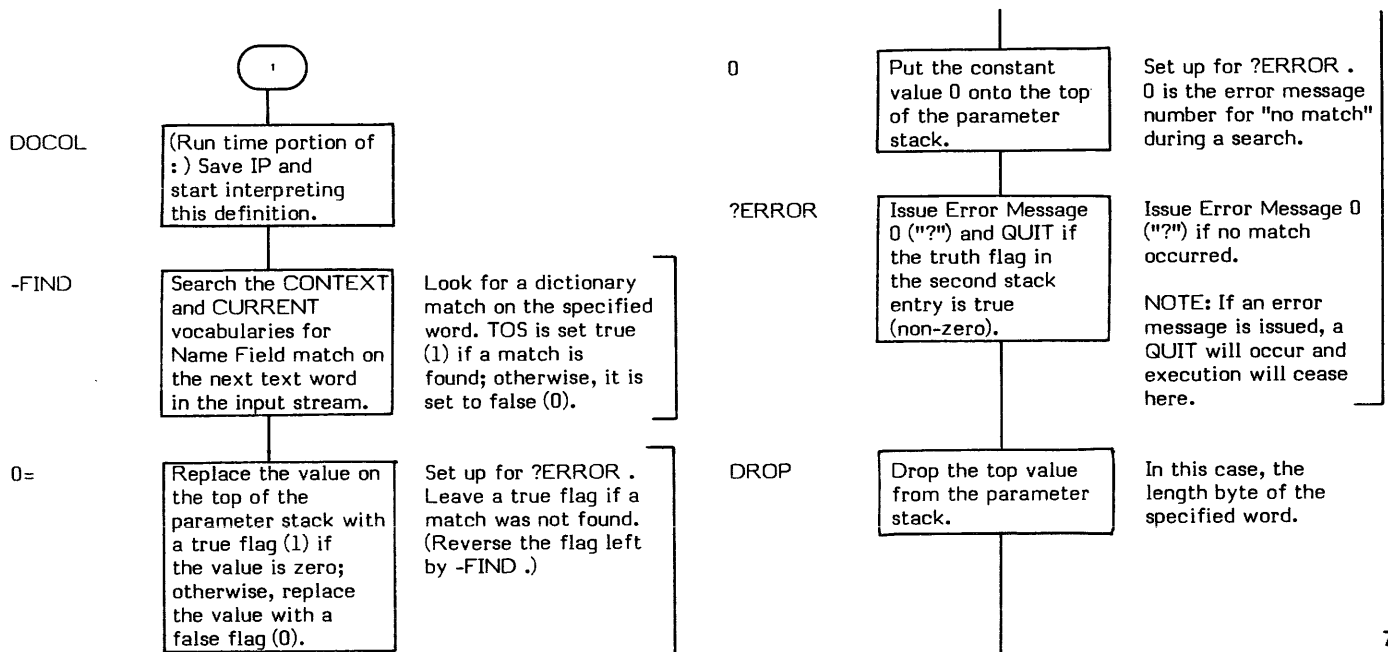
1

DOCOL

(Run time portion of : ) Save IP and start interpreting this definition.

-FIND

Search the CONTEXT and CURRENT vocabularies for Name Field match on the next text word in the input stream.

Look for a dictionary match on the specified word. TOS is set true (1) if a match is found; otherwise, it is set to false (0).

0=

Replace the value on the top of the parameter stack with a true flag (1) if the value is zero; otherwise, replace the value with a false flag (0).

Set up for ?ERROR . Leave a true flag if a match was not found. (Reverse the flag left by -FIND .)

0

Put the constant value 0 onto the top of the parameter stack.

Set up for ?ERROR . 0 is the error message number for "no match" during a search.

?ERROR

Issue Error Message 0 ("?") and QUIT if the truth flag in the second stack entry is true (non-zero).

Issue Error Message 0 ("?") if no match occurred.

NOTE: If an error message is issued, a QUIT will occur and execution will cease here.

DROP

Drop the top value from the parameter stack.

In this case, the length byte of the specified word.

7